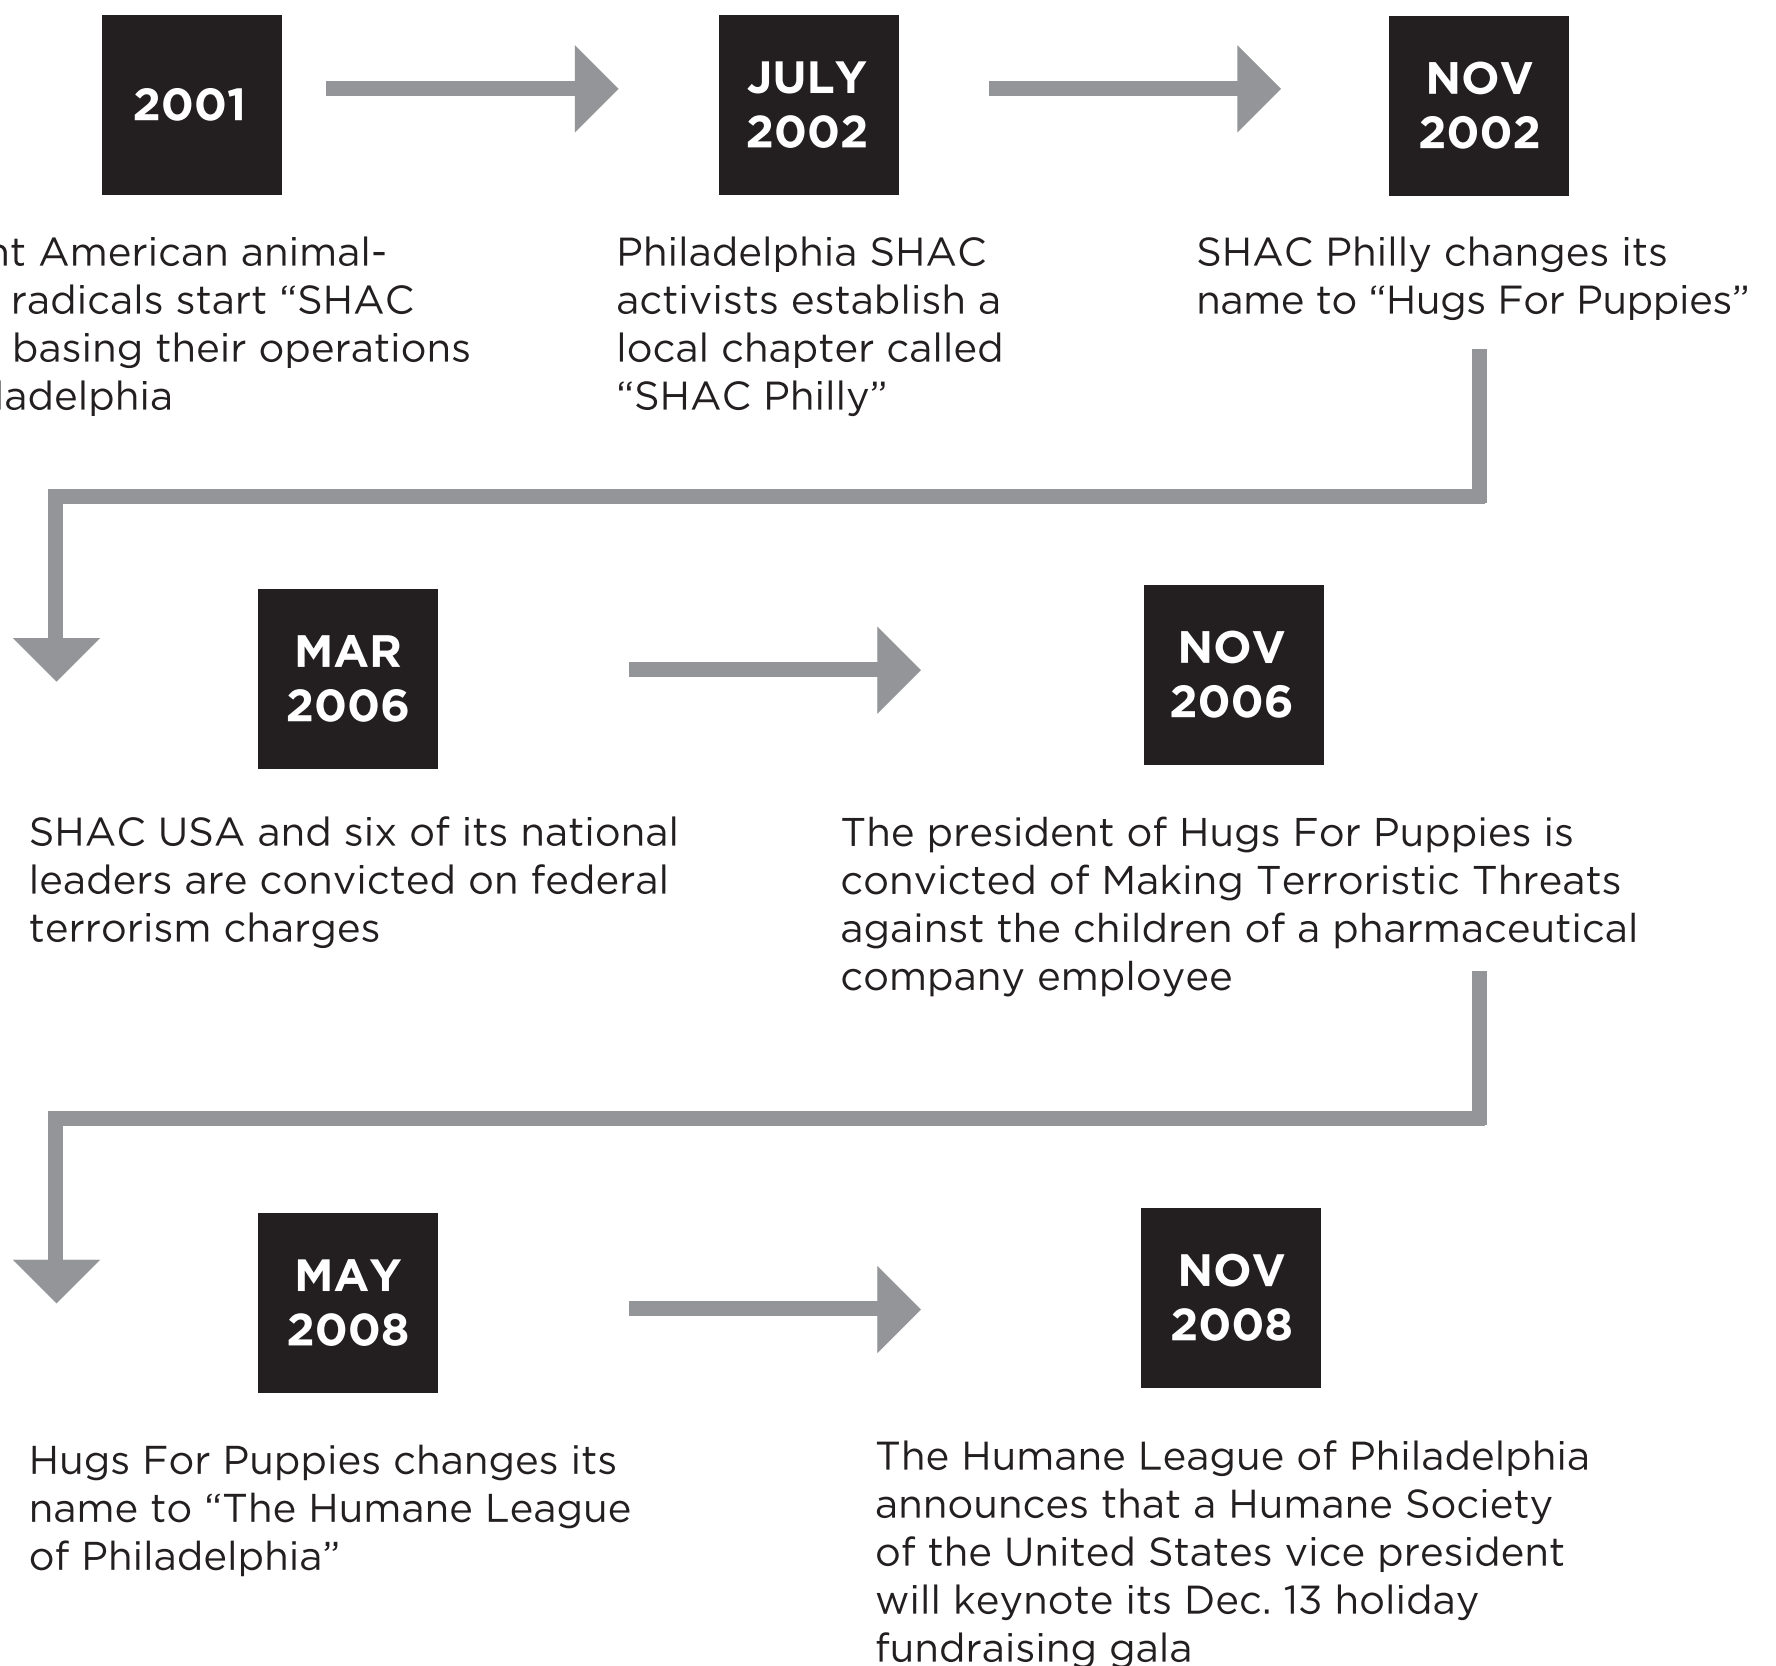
2001

JULY 2002

NOV 2002

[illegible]nt American animal- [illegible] radicals start “SHAC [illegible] basing their operations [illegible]ladelphia

Philadelphia SHAC activists establish a local chapter called “SHAC Philly”

SHAC Philly changes its name to “Hugs For Puppies”

MAR 2006

NOV 2006

SHAC USA and six of its national leaders are convicted on federal terrorism charges

The president of Hugs For Puppies is convicted of Making Terroristic Threats against the children of a pharmaceutical company employee

MAY 2008

NOV 2008

Hugs For Puppies changes its name to “The Humane League of Philadelphia”

The Humane League of Philadelphia announces that a Humane Society of the United States vice president will keynote its Dec. 13 holiday fundraising gala